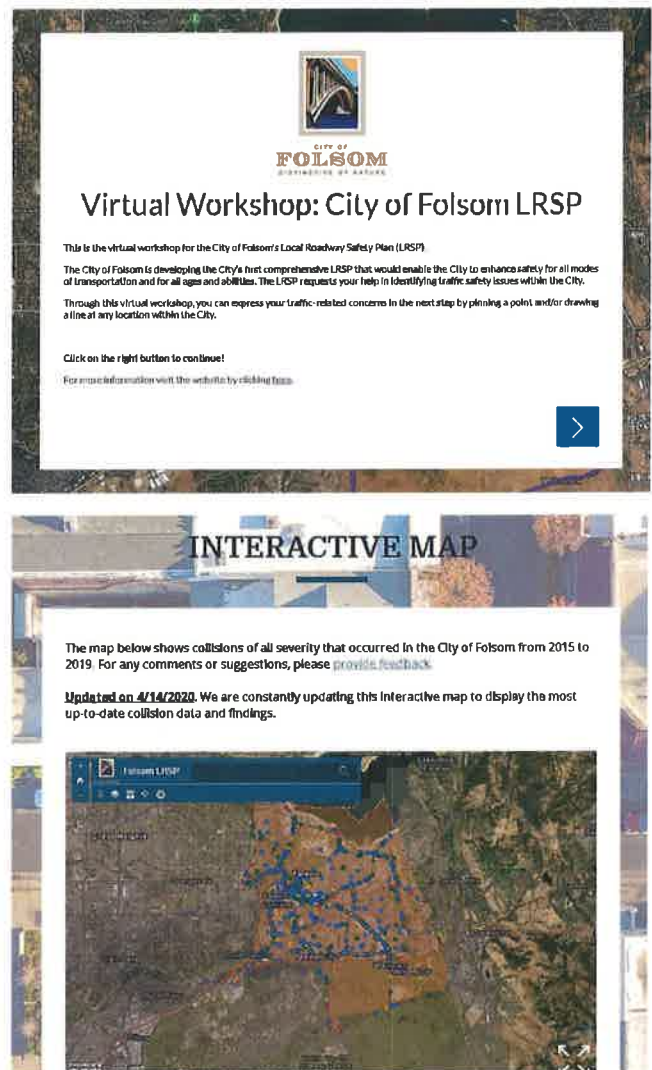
CITY OF
FOLSOM
DISTINCTIVE BY NATURE

Virtual Workshop: City of Folsom LRSP

This is the virtual workshop for the City of Folsom's Local Roadway Safety Plan (LRSP)

The City of Folsom is developing the City's first comprehensive LRSP that would enable the City to enhance safety for all modes of transportation and for all ages and abilities. The LRSP requests your help in identifying traffic safety issues within the City.

Through this virtual workshop, you can express your traffic-related concerns in the next step by pinning a point and/or drawing a line at any location within the City.

Click on the right button to continue!

For more information visit the website by clicking here.

INTERACTIVE MAP

The map below shows collisions of all severity that occurred in the City of Folsom from 2015 to 2019. For any comments or suggestions, please provide feedback.

Updated on 4/14/2020. We are constantly updating this interactive map to display the most up-to-date collision data and findings.

Folsom LRSP